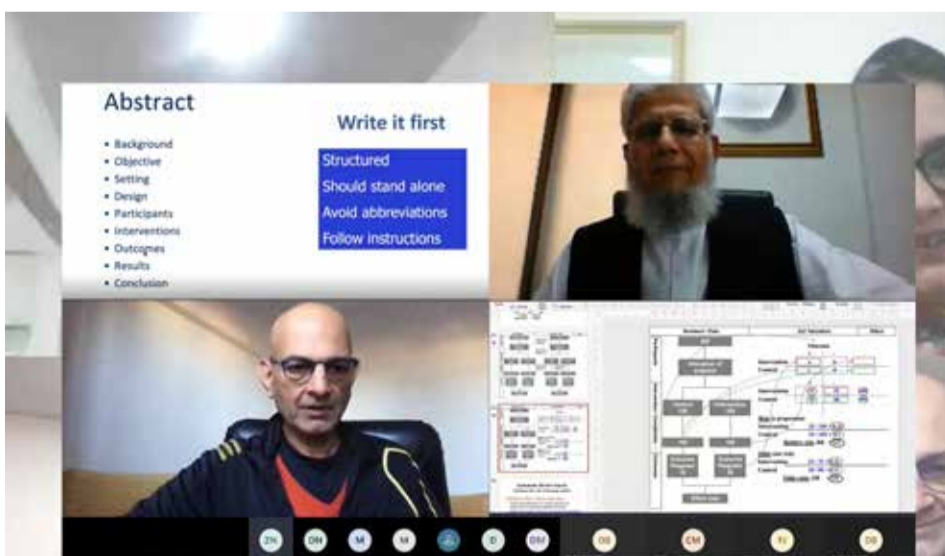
Abstract

- Background
- Objective
- Setting
- Design
- Participants
- Interventions
- Outcomes
- Results
- Conclusion

Write it first

Structured
Should stand alone
Avoid abbreviations
Follow instructions

ZH DN M M D DM DB CM TJ DB